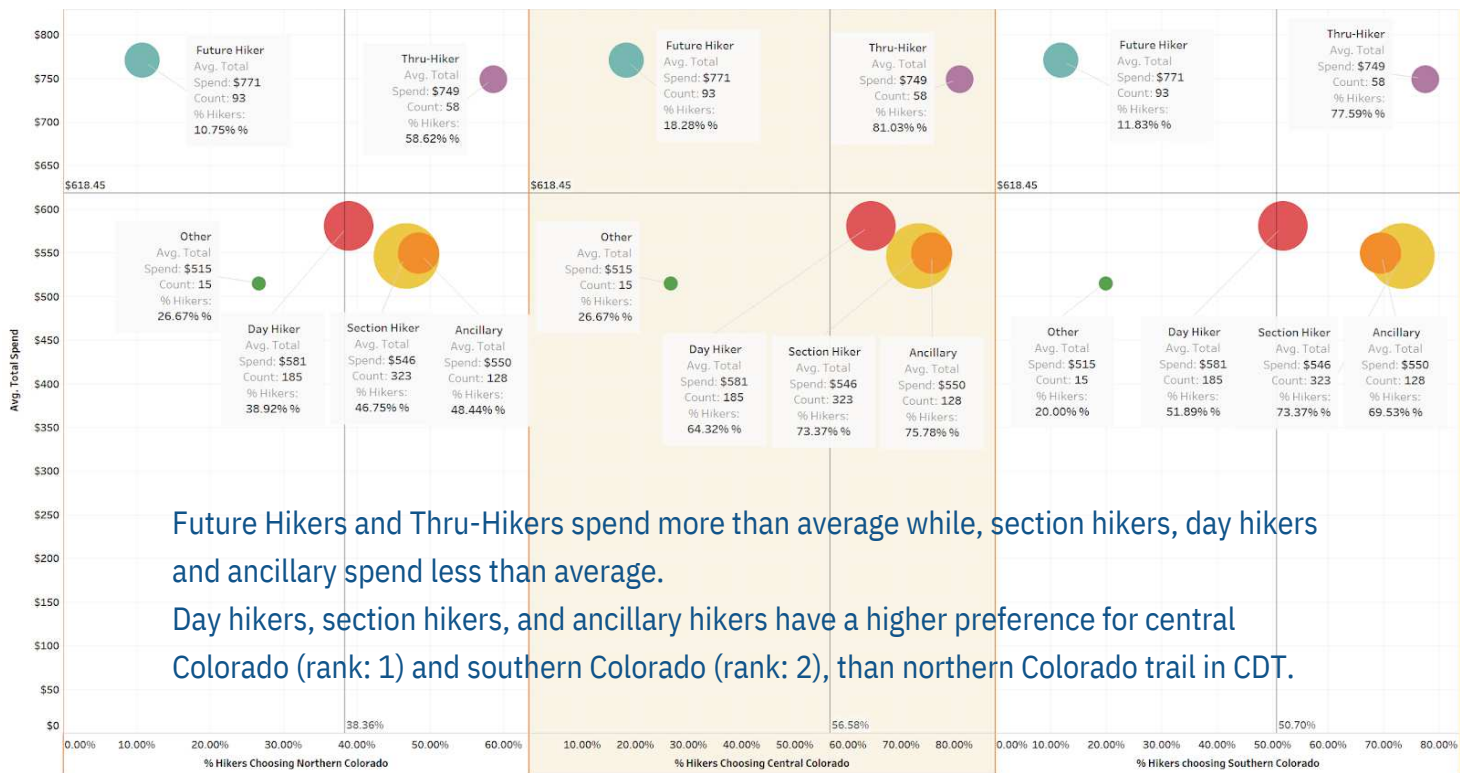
$800
$750
$700
$650
$600
$550
$500
$450
$400
$350
$300
$250
$200
$150
$100
$50
$0

Avg. Total Spend

Future Hiker
Avg. Total Spend: $771
Count: 93
% Hikers: 10.75% %

Thru-Hiker
Avg. Total Spend: $749
Count: 58
% Hikers: 58.62% %

$618.45

Other
Avg. Total Spend: $515
Count: 15
% Hikers: 26.67% %

Day Hiker
Avg. Total Spend: $581
Count: 185
% Hikers: 38.92% %

Section Hiker
Avg. Total Spend: $546
Count: 323
% Hikers: 46.75% %

Ancillary
Avg. Total Spend: $550
Count: 128
% Hikers: 48.44% %

38.36%

0.00% 10.00% 20.00% 30.00% 40.00% 50.00% 60.00%
% Hikers Choosing Northern Colorado

Future Hiker
Avg. Total Spend: $771
Count: 93
% Hikers: 18.28% %

Thru-Hiker
Avg. Total Spend: $749
Count: 58
% Hikers: 81.03% %

$618.45

Other
Avg. Total Spend: $515
Count: 15
% Hikers: 26.67% %

Day Hiker
Avg. Total Spend: $581
Count: 185
% Hikers: 64.32% %

Section Hiker
Avg. Total Spend: $546
Count: 323
% Hikers: 73.37% %

Ancillary
Avg. Total Spend: $550
Count: 128
% Hikers: 75.78% %

56.58%

10.00% 20.00% 30.00% 40.00% 50.00% 60.00% 70.00% 80.00%
% Hikers Choosing Central Colorado

Future Hiker
Avg. Total Spend: $771
Count: 93
% Hikers: 11.83% %

Thru-Hiker
Avg. Total Spend: $749
Count: 58
% Hikers: 77.59% %

$618.45

Other
Avg. Total Spend: $515
Count: 15
% Hikers: 20.00% %

Day Hiker
Avg. Total Spend: $581
Count: 185
% Hikers: 51.89% %

Section Hiker
Avg. Total Spend: $546
Count: 323
% Hikers: 73.37% %

Ancillary
Avg. Total Spend: $550
Count: 128
% Hikers: 69.53% %

50.70%

0.00% 10.00% 20.00% 30.00% 40.00% 50.00% 60.00% 70.00% 80.00%
% Hikers choosing Southern Colorado

Future Hikers and Thru-Hikers spend more than average while, section hikers, day hikers and ancillary spend less than average.
Day hikers, section hikers, and ancillary hikers have a higher preference for central Colorado (rank: 1) and southern Colorado (rank: 2), than northern Colorado trail in CDT.